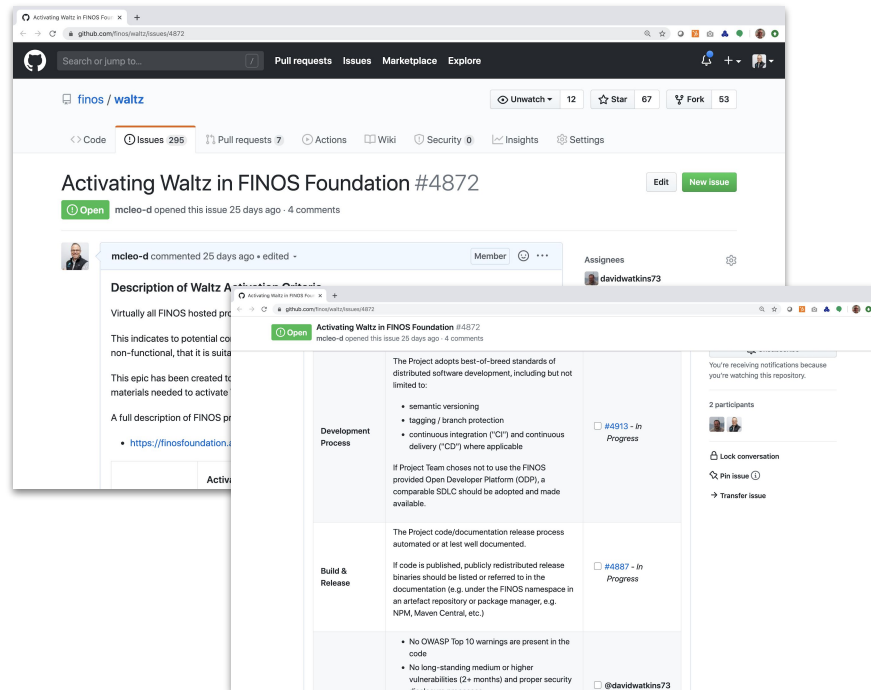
Activating Waltz in FINOS Fou ×
+
github.com/finos/waltz/issues/4872

Search or jump to...
/
Pull requests
Issues
Marketplace
Explore

finos / waltz
Unwatch 12
Star 67
Fork 53

Code
Issues 295
Pull requests 7
Actions
Wiki
Security 0
Insights
Settings

Activating Waltz in FINOS Foundation #4872
Edit
New issue
Open
mcleo-d opened this issue 25 days ago · 4 comments

mcleo-d commented 25 days ago · edited
Member

Description of Waltz A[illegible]

Virtually all FINOS hosted pro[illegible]

This indicates to potential co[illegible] non-functional, that it is suita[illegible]

This epic has been created to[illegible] materials needed to activate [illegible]

A full description of FINOS pr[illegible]

• https://finosfoundation.a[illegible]

Activa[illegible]

Assignees
davidwatkins73

Activating Waltz in FINOS Fou ×
+
github.com/finos/waltz/issues/4872

Open
Activating Waltz in FINOS Foundation #4872
mcleo-d opened this issue 25 days ago · 4 comments

| | | |
|---|---|---|
| Development Process | The Project adopts best-of-breed standards of distributed software development, including but not limited to:<br>• semantic versioning<br>• tagging / branch protection<br>• continuous integration ("CI") and continuous delivery ("CD") where applicable<br>If Project Team choses not to use the FINOS provided Open Developer Platform (ODP), a comparable SDLC should be adopted and made available. | #4913 - In Progress |
| Build & Release | The Project code/documentation release process automated or at lest well documented.<br>If code is published, publicly redistributed release binaries should be listed or referred to in the documentation (e.g. under the FINOS namespace in an artefact repository or package manager, e.g. NPM, Maven Central, etc.) | #4887 - In Progress |
| | • No OWASP Top 10 warnings are present in the code<br>• No long-standing medium or higher vulnerabilities (2+ months) and proper security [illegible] | @davidwatkins73 |

You're receiving notifications because you're watching this repository.

2 participants

Lock conversation
Pin issue
Transfer issue